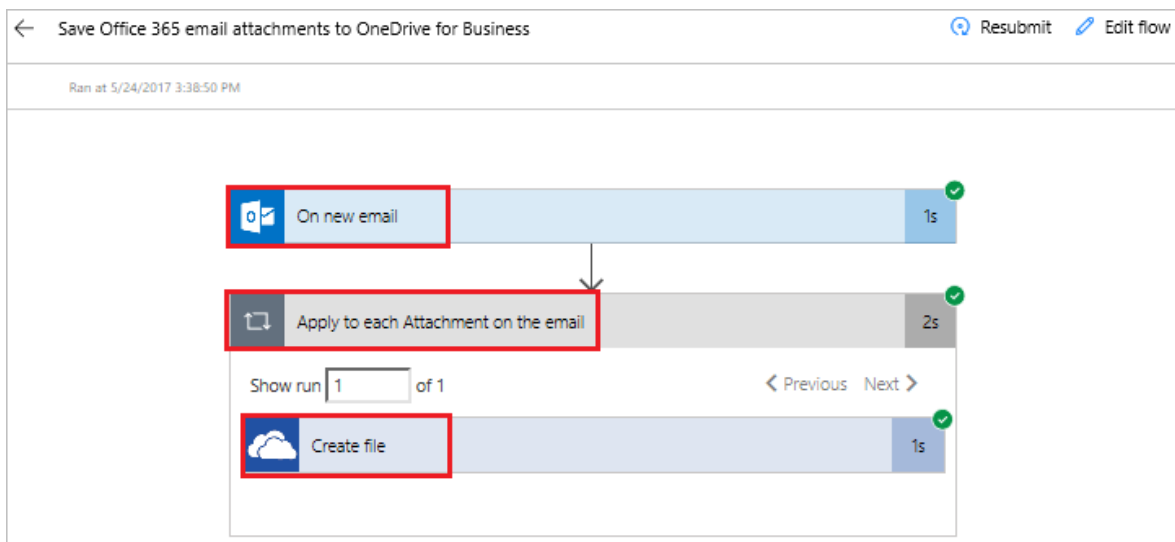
Save Office 365 email attachments to OneDrive for Business

Resubmit Edit flow

Ran at 5/24/2017 3:38:50 PM

On new email

1s

Apply to each Attachment on the email

2s

Show run 1 of 1

Previous Next

Create file

1s